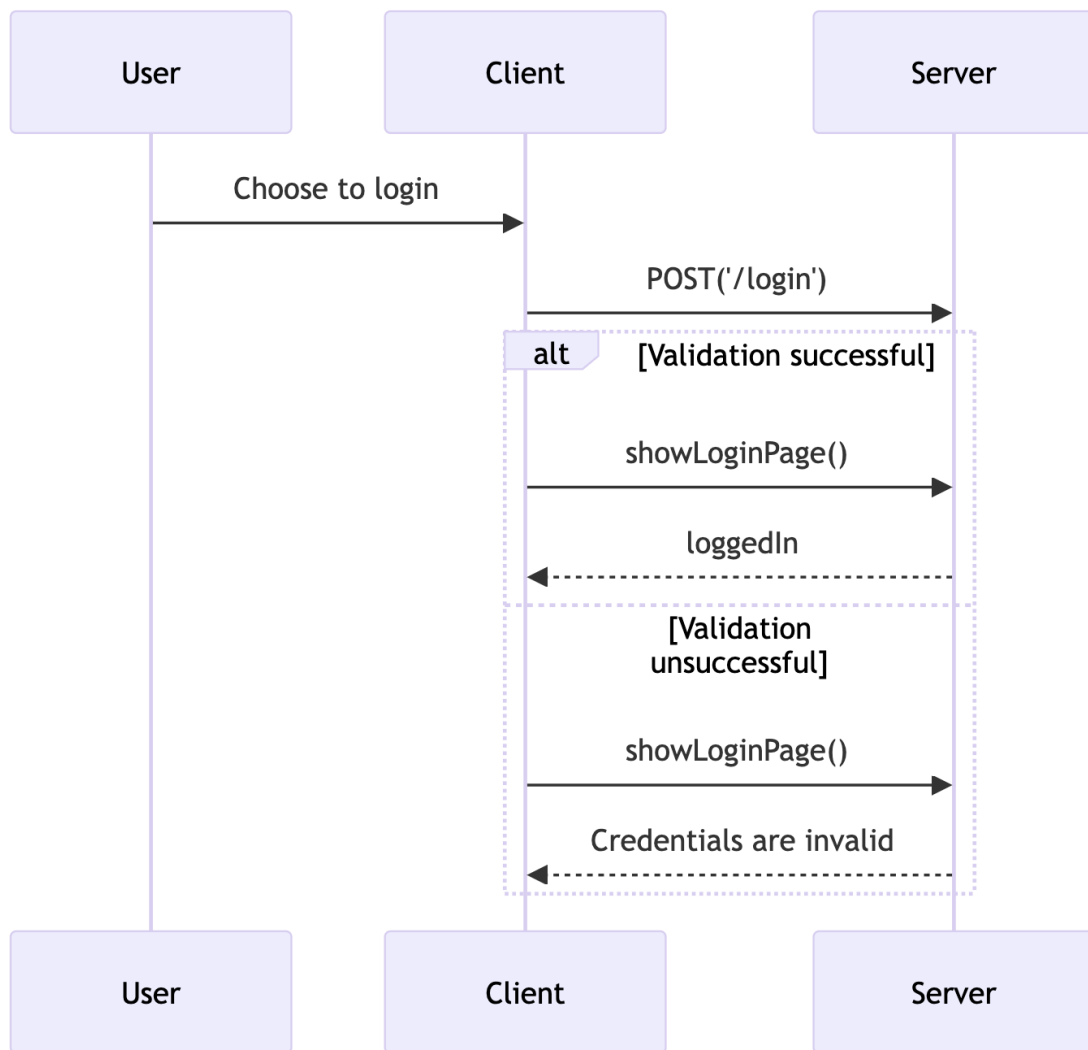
User

Client

Server

Choose to login

POST('/login')

alt

[Validation successful]

showLoginPage()

loggedIn

[Validation unsuccessful]

showLoginPage()

Credentials are invalid

User

Client

Server